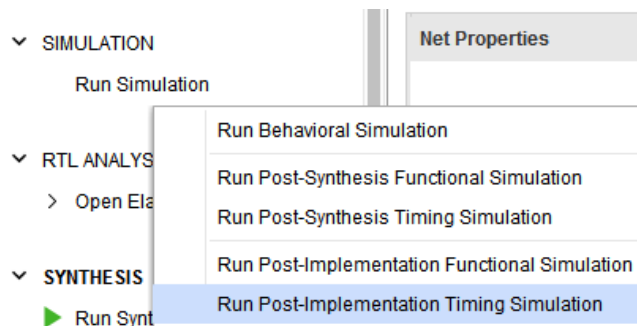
SIMULATION
Run Simulation

RTL ANALYS
Open Ela

SYNTHESIS
Run Synt

Net Properties

Run Behavioral Simulation

Run Post-Synthesis Functional Simulation
Run Post-Synthesis Timing Simulation

Run Post-Implementation Functional Simulation
Run Post-Implementation Timing Simulation